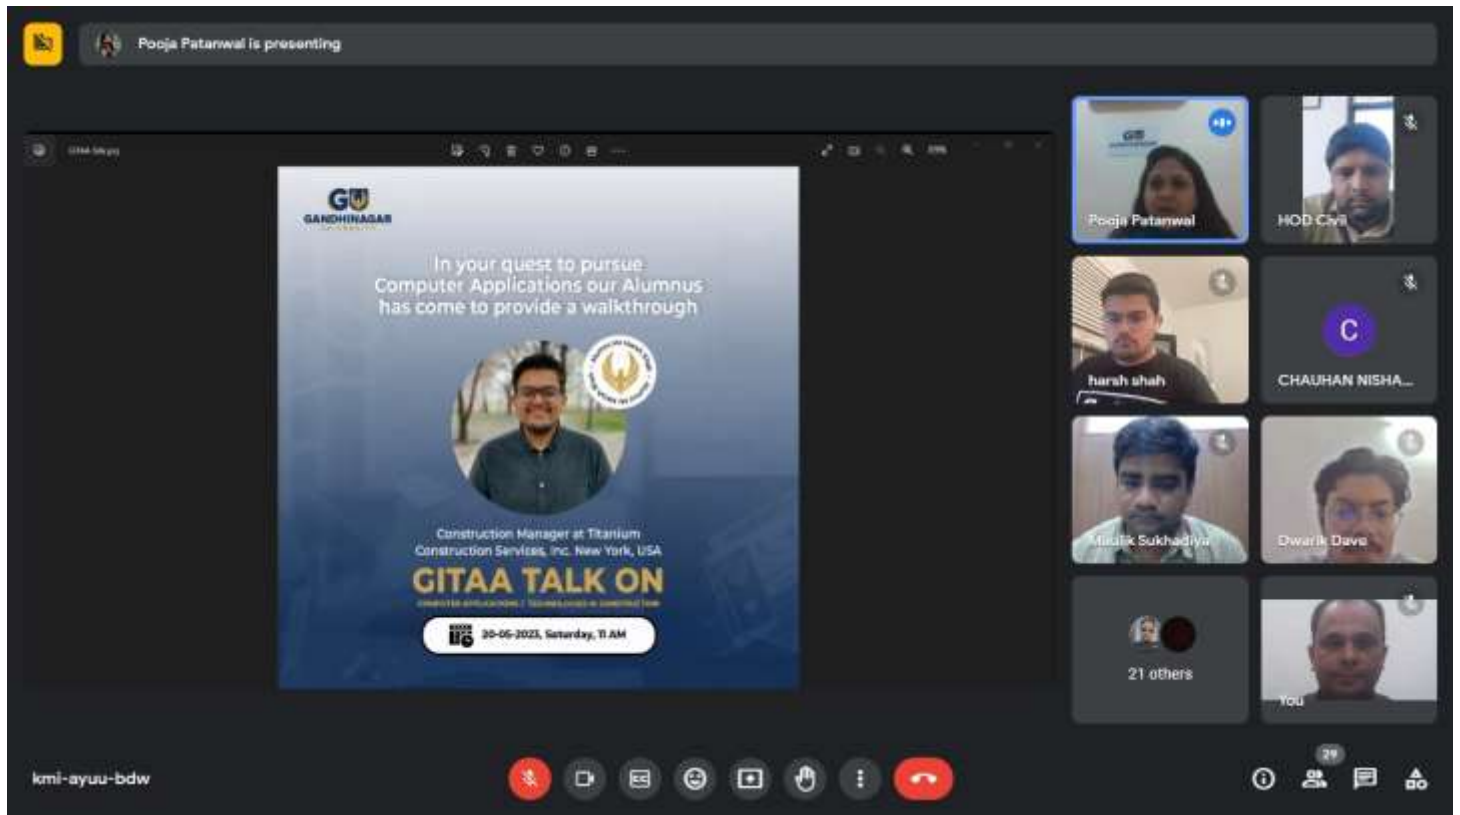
Pooja Patanwal is presenting

GU
GANDHINAGAR
UNIVERSITY

In your quest to pursue Computer Applications our Alumnus has come to provide a walkthrough

Construction Manager at Titanium Construction Services, Inc. New York, USA

GITAA TALK ON

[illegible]

20-05-2023, Saturday, 11 AM

Pooja Patanwal

HOD Civil

harsh shah

C

CHAUHAN NISHA...

Maulik Sukhadiya

Dwarik Dave

21 others

You

kmi-ayuu-bdw

29